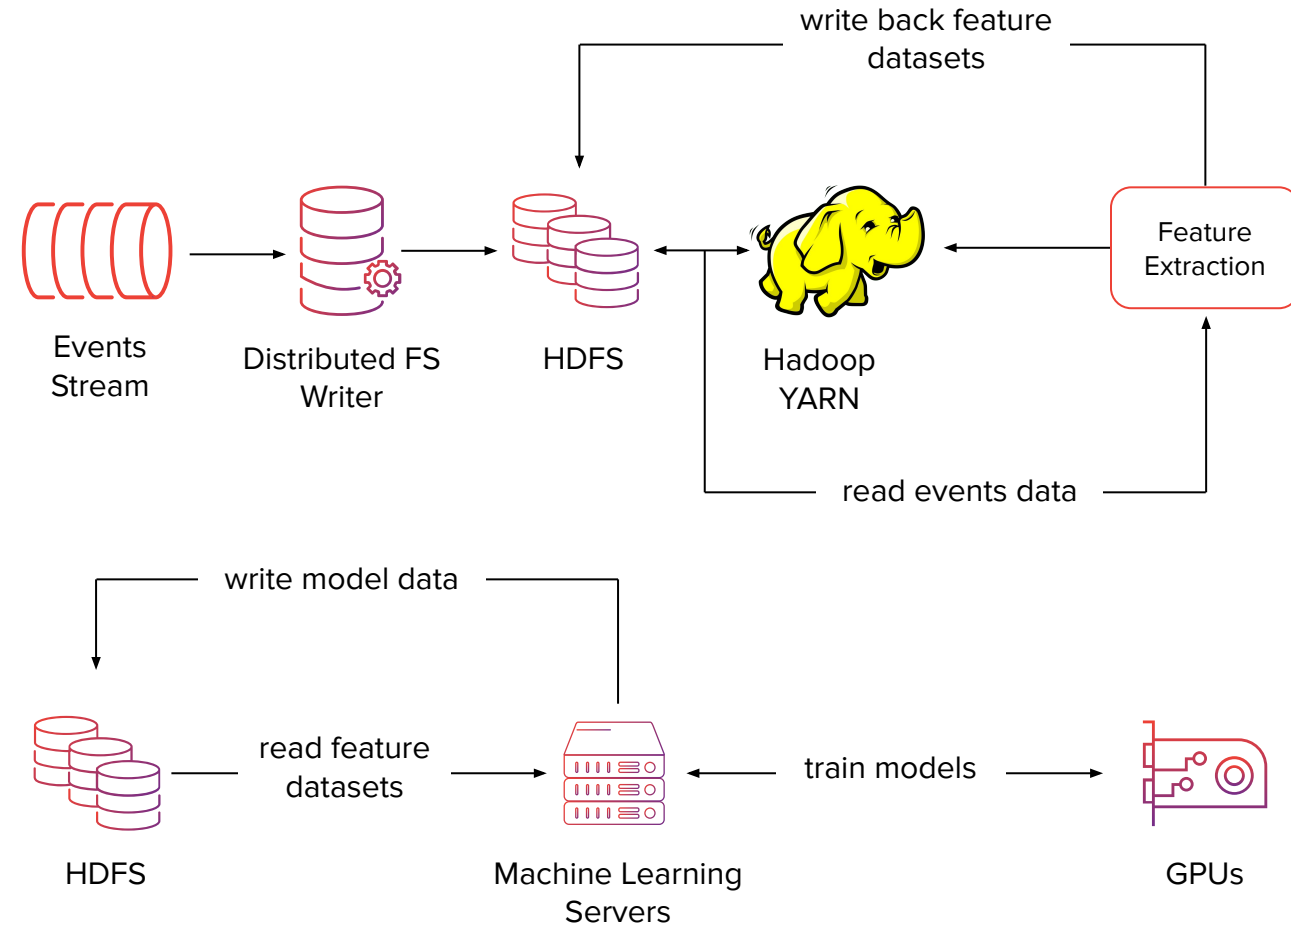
write back feature datasets

Events Stream

Distributed FS Writer

HDFS

Hadoop YARN

Feature Extraction

read events data

write model data

HDFS

read feature datasets

Machine Learning Servers

train models

GPUs